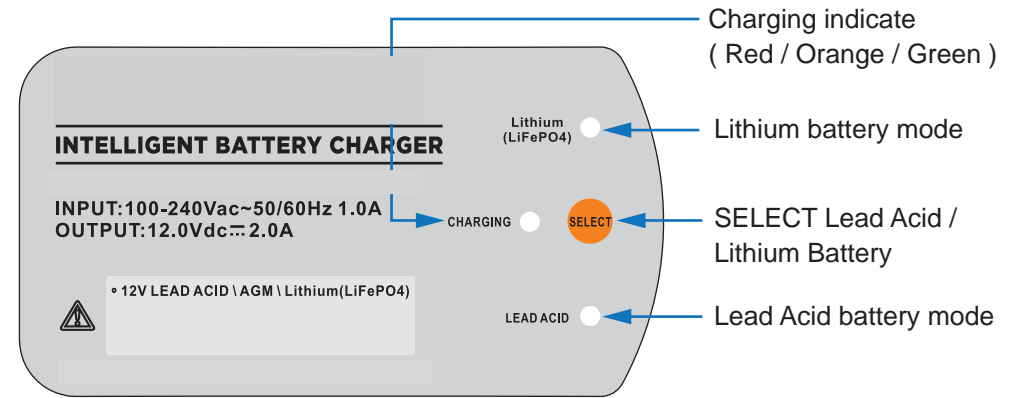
Charging indicate
( Red / Orange / Green )

INTELLIGENT BATTERY CHARGER

Lithium
(LiFePO4)

Lithium battery mode

INPUT:100-240Vac~50/60Hz 1.0A
OUTPUT:12.0Vdc⎓2.0A

CHARGING

SELECT

SELECT Lead Acid /
Lithium Battery

• 12V LEAD ACID \ AGM \ Lithium(LiFePO4)

LEAD ACID

Lead Acid battery mode